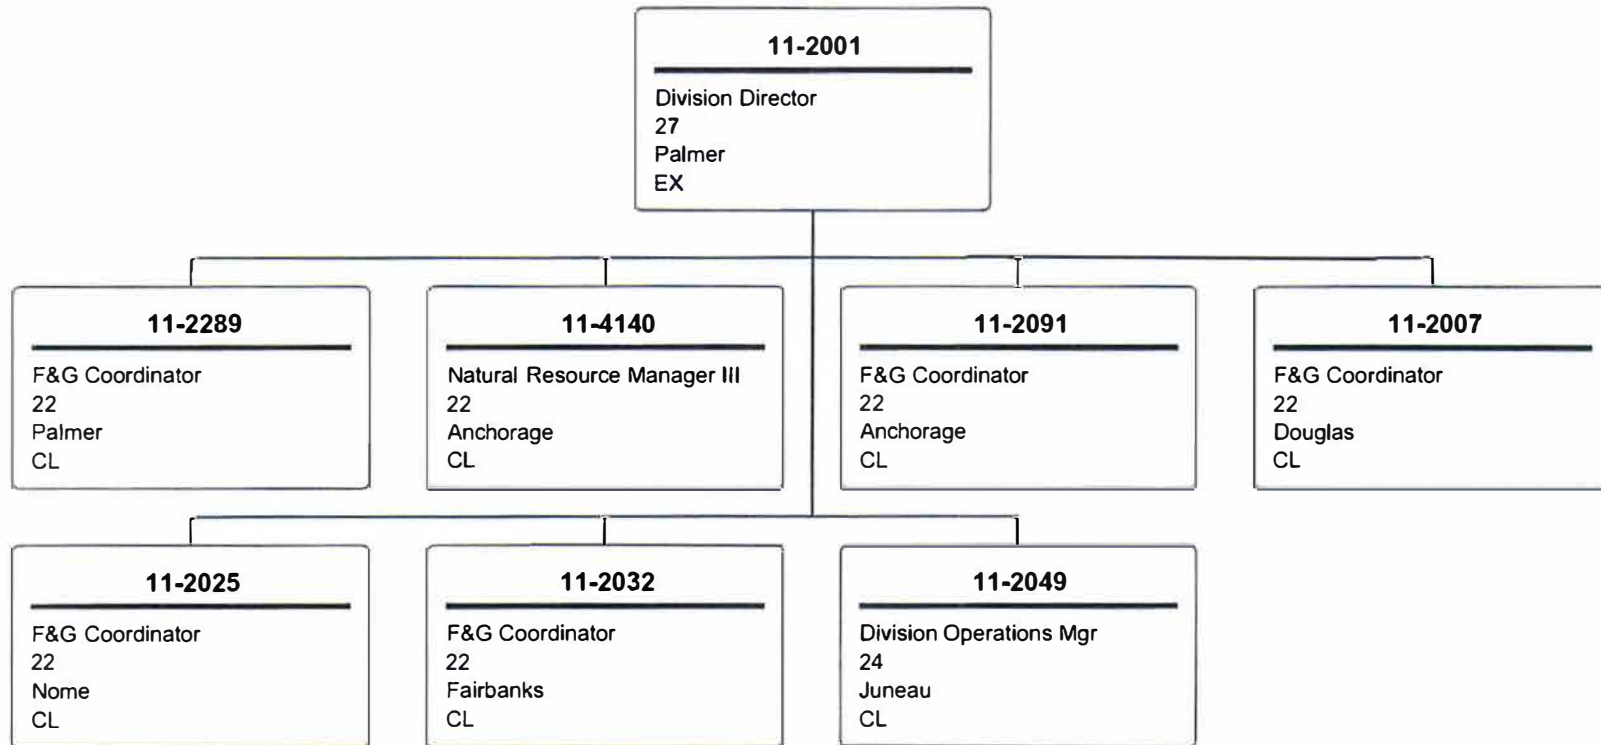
11-2001

Division Director
27
Palmer
EX

11-2289

F&G Coordinator
22
Palmer
CL

11-4140

Natural Resource Manager III
22
Anchorage
CL

11-2091

F&G Coordinator
22
Anchorage
CL

11-2007

F&G Coordinator
22
Douglas
CL

11-2025

F&G Coordinator
22
Nome
CL

11-2032

F&G Coordinator
22
Fairbanks
CL

11-2049

Division Operations Mgr
24
Juneau
CL